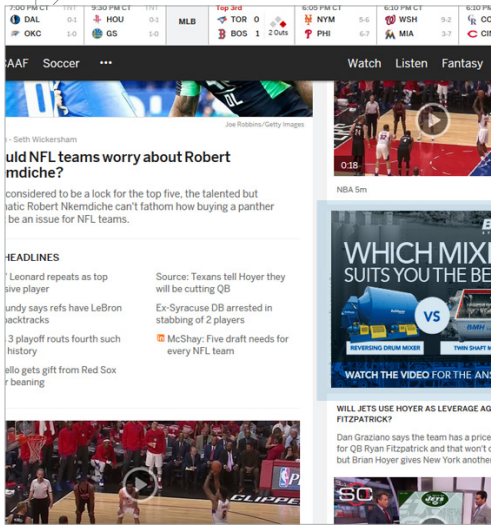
7:00 PM CT TNT
DAL 0-1
OKC 1-0
9:30 PM CT TNT
HOU 0-1
GS 1-0
MLB
Top 3rd
TOR 0
BOS 1
2 Outs
6:05 PM CT
NYM 5-6
PHI 6-7
6:10 PM CT
WSH 9-2
MIA 4-8
6:10 PM
CIN

AAF Soccer ••• Watch Listen Fantasy

mdiche?

Joe Robbins/Getty Images

- Seth Wickersham

uld NFL teams worry about Robert mdiche?

considered to be a lock for the top five, the talented but natic Robert Nkemdiche can't fathom how buying a panther be an issue for NFL teams.

HEADLINES

Leonard repeats as top sive player

undy says refs have LeBron backtracks

3 playoff routs fourth such history

ello gets gift from Red Sox r beaning

Source: Texans tell Hoyer they will be cutting QB

Ex-Syracuse DB arrested in stabbing of 2 players

McShay: Five draft needs for every NFL team

CLIPPE

0:18

NBA 5m

WHICH MIXE SUITS YOU THE BE

VS

REVERSING DRUM MIXER

TWIN SHAFT M

WATCH THE VIDEO FOR THE ANS

WILL JETS USE HOYER AS LEVERAGE AG FITZPATRICK?

Dan Graziano says the team has a price for QB Ryan Fitzpatrick and that won't c but Brian Hoyer gives New York another

SC